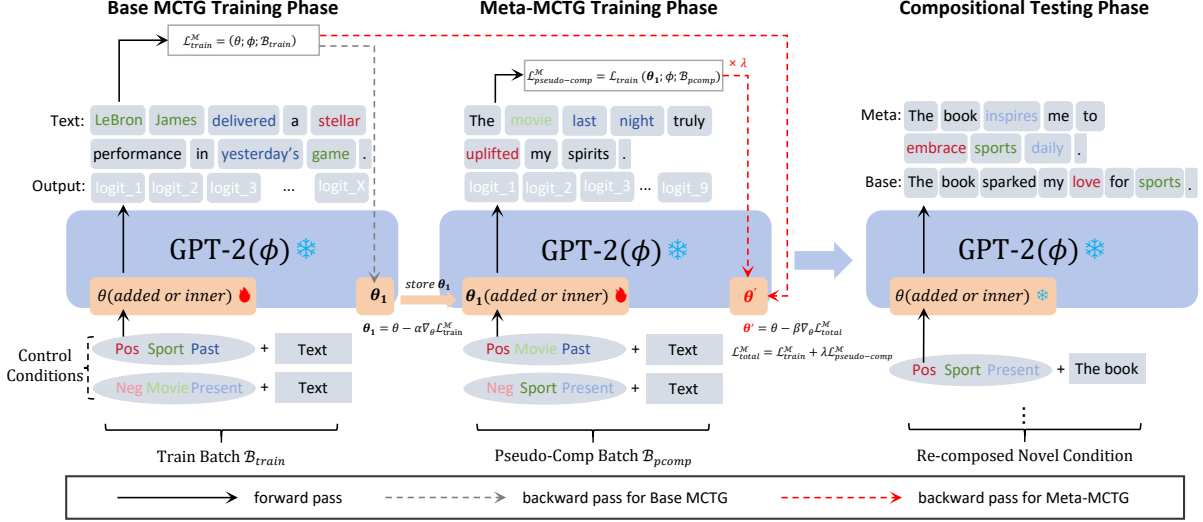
Base MCTG Training Phase

$\mathcal{L}^{\mathcal{M}}_{train} = (\theta; \phi; \mathcal{B}_{train})$

Text: LeBron James delivered a stellar performance in yesterday's game .

Output: logit_1 logit_2 logit_3 ... logit_X

GPT-2($\phi$)

$\theta$(added or inner)

$\boldsymbol{\theta_1}$

$\boldsymbol{\theta_1} = \theta - \alpha\nabla_\theta\mathcal{L}^{\mathcal{M}}_{train}$

Control Conditions

Pos Sport Past + Text

Neg Movie Present + Text

Train Batch $\mathcal{B}_{train}$

Meta-MCTG Training Phase

$\mathcal{L}^{\mathcal{M}}_{pseudo-comp} = \mathcal{L}_{train}(\boldsymbol{\theta_1}; \phi; \mathcal{B}_{pcomp})$

$\times\,\lambda$

The movie last night truly uplifted my spirits .

logit_1 logit_2 logit_3 ... logit_9

store $\boldsymbol{\theta_1}$

GPT-2($\phi$)

$\boldsymbol{\theta_1}$(added or inner)

$\boldsymbol{\theta'}$

$\boldsymbol{\theta'} = \theta - \beta\nabla_\theta\mathcal{L}^{\mathcal{M}}_{total}$

$\mathcal{L}^{\mathcal{M}}_{total} = \mathcal{L}^{\mathcal{M}}_{train} + \lambda\mathcal{L}^{\mathcal{M}}_{pseudo-comp}$

Pos Movie Past + Text

Neg Sport Present + Text

Pseudo-Comp Batch $\mathcal{B}_{pcomp}$

Compositional Testing Phase

Meta: The book inspires me to embrace sports daily .

Base: The book sparked my love for sports .

GPT-2($\phi$)

$\theta$(added or inner)

Pos Sport Present + The book

⋮

Re-composed Novel Condition

forward pass

backward pass for Base MCTG

backward pass for Meta-MCTG